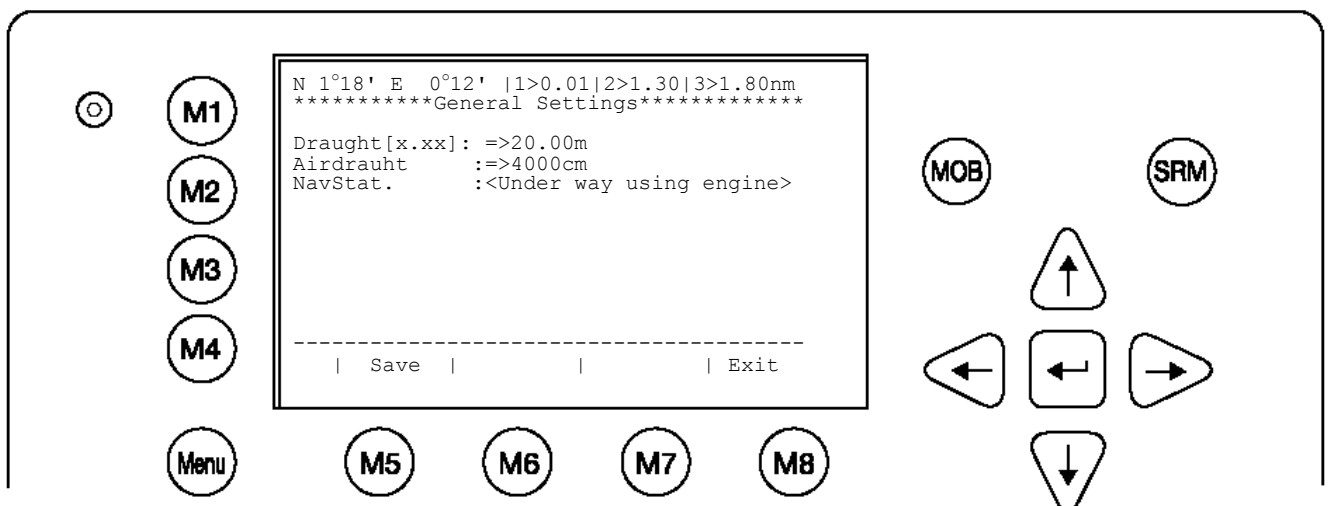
M1

M2

M3

M4

N 1°18' E 0°12' |1>0.01|2>1.30|3>1.80nm
***********General Settings*************

Draught[x.xx]: =>20.00m
Airdrauht :=>4000cm
NavStat. :<Under way using engine>

-----------------------------------------
| Save | | | Exit

MOB

SRM

↑

←

↵

→

↓

Menu

M5

M6

M7

M8